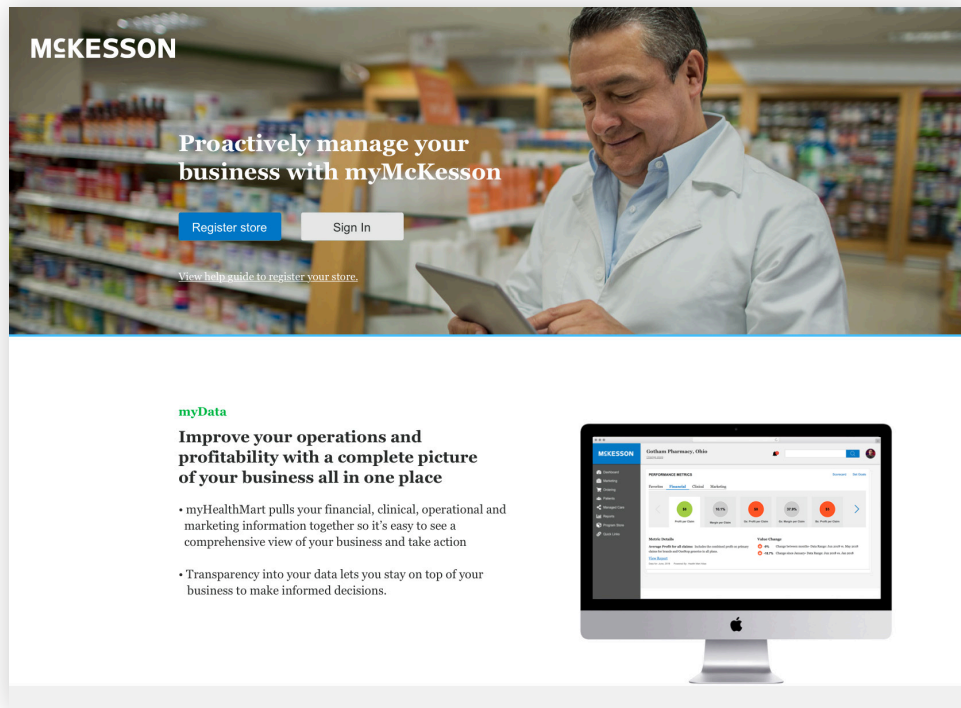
McKESSON

Proactively manage your business with myMcKesson

Register store

Sign In

View help guide to register your store.

myData

Improve your operations and profitability with a complete picture of your business all in one place

• myHealthMart pulls your financial, clinical, operational and marketing information together so it's easy to see a comprehensive view of your business and take action

• Transparency into your data lets you stay on top of your business to make informed decisions.

McKESSON

Gotham Pharmacy, Ohio

PERFORMANCE METRICS

Overview Financial Clinical Marketing

Metric Details

Value Change

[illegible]